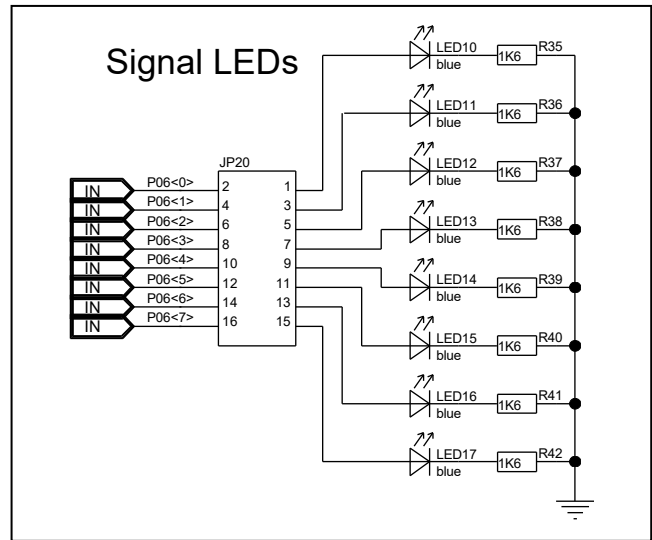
Signal LEDs

LED10
blue
1K6
R35

LED11
blue
1K6
R36

JP20

LED12
blue
1K6
R37

IN P06<0> 2 1
IN P06<1> 4 3
IN P06<2> 6 5
IN P06<3> 8 7
IN P06<4> 10 9
IN P06<5> 12 11
IN P06<6> 14 13
IN P06<7> 16 15

LED13
blue
1K6
R38

LED14
blue
1K6
R39

LED15
blue
1K6
R40

LED16
blue
1K6
R41

LED17
blue
1K6
R42